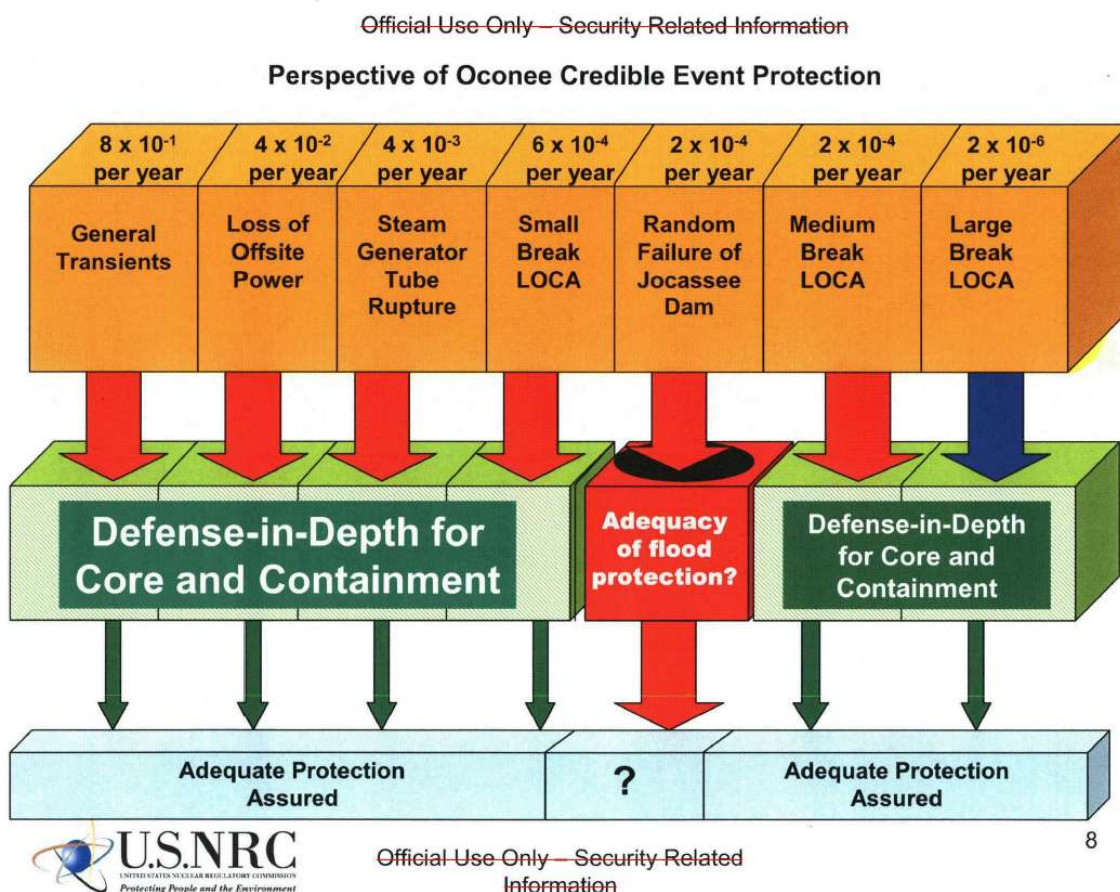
Official Use Only – Security Related Information

Perspective of Oconee Credible Event Protection

$8 \times 10^{-1}$ per year

General Transients

$4 \times 10^{-2}$ per year

Loss of Offsite Power

$4 \times 10^{-3}$ per year

Steam Generator Tube Rupture

$6 \times 10^{-4}$ per year

Small Break LOCA

$2 \times 10^{-4}$ per year

Random Failure of Jocassee Dam

$2 \times 10^{-4}$ per year

Medium Break LOCA

$2 \times 10^{-6}$ per year

Large Break LOCA

Defense-in-Depth for Core and Containment

Adequacy of flood protection?

Defense-in-Depth for Core and Containment

Adequate Protection Assured

?

Adequate Protection Assured

U.S.NRC
UNITED STATES NUCLEAR REGULATORY COMMISSION
Protecting People and the Environment

Official Use Only – Security Related Information

8